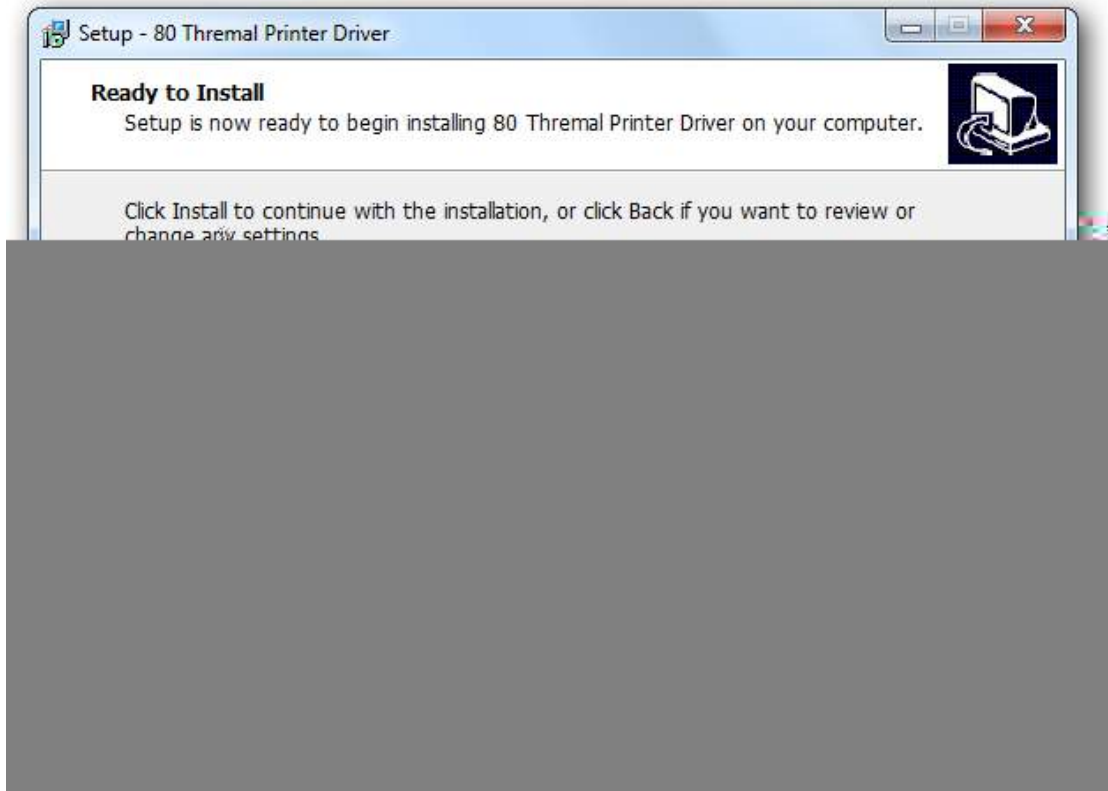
Setup - 80 Thremal Printer Driver

Ready to Install
Setup is now ready to begin installing 80 Thremal Printer Driver on your computer.

Click Install to continue with the installation, or click Back if you want to review or change any settings.